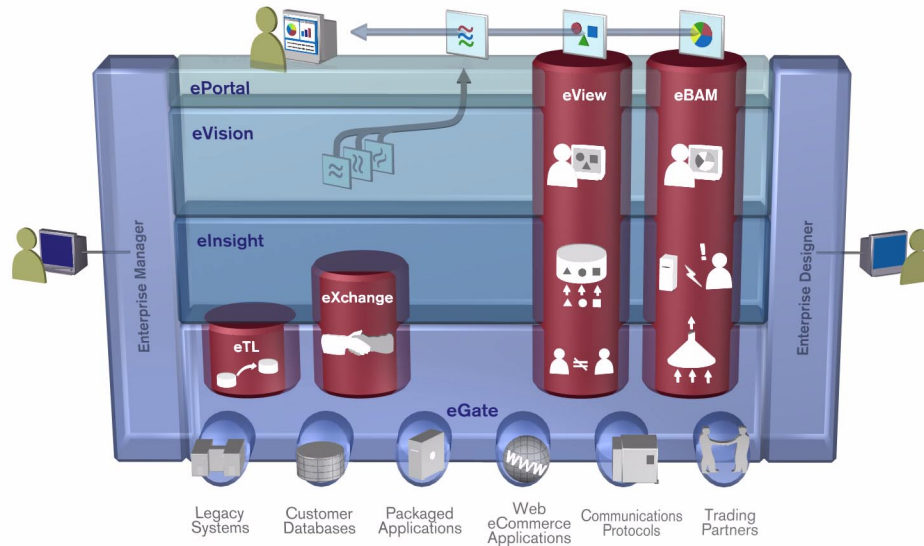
ePortal

eVision

eView

eBAM

eInsight

Enterprise Manager

Enterprise Designer

eExchange

eTL

eGate

WWW

Legacy Systems

Customer Databases

Packaged Applications

Web eCommerce Applications

Communications Protocols

Trading Partners